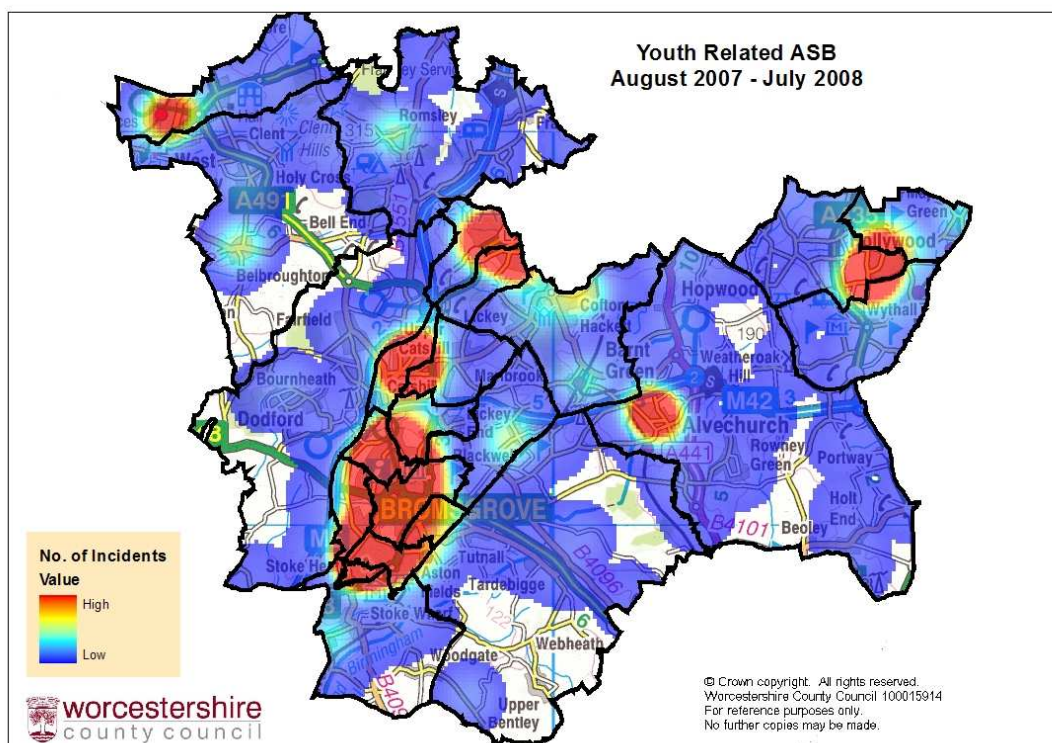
Youth Related ASB
August 2007 - July 2008

Clent
Clent Hills
Romsley
Holy Cross
A491
Bell End
Belbroughton
Fairfield
Bournheath
Dodford
Catshill
Marlbrook
Cofton Hackett
Barnt Green
Hopwood
Weatheroak Hill
M42
Alvechurch
Rowney Green
Portway
Holt End
Hollywood
Wythall
BROMSGROVE
B4096
B4101
Beoley
A441
Tutnall
Tardebigge
Aston Fields
Stoke Heath
Stoke Works
Webheath
Woodgate
Upper Bentley

No. of Incidents
Value
High
Low

© Crown copyright. All rights reserved.
Worcestershire County Council 100015914
For reference purposes only.
No further copies may be made.

worcestershire
county council